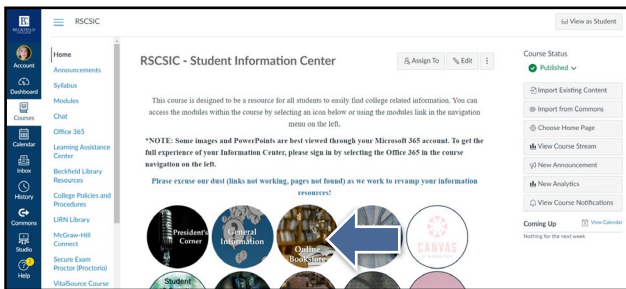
RSCSIC

View as Student

Account
Dashboard
Courses
Calendar
Inbox
History
Commons
Studio
Help

Home
Announcements
Syllabus
Modules
Chat
Office 365
Learning Assistance Center
Beckfield Library Resources
College Policies and Procedures
LIRN Library
McGraw-Hill Connect
Secure Exam Proctor (Proctorio)
VitalSource Course

RSCSIC - Student Information Center

Assign To
Edit

This course is designed to be a resource for all students to easily find college related information. You can access the modules within the course by selecting an icon below or using the modules link in the navigation menu on the left.

*NOTE: Some images and PowerPoints are best viewed through your Microsoft 365 account. To get the full experience of your Information Center, please sign in by selecting the Office 365 in the course navigation on the left.

Please excuse our dust (links not working, pages not found) as we work to revamp your information resources!

President's Corner
General Information
Online Bookstore
CANVAS
Student

Course Status
Published
Import Existing Content
Import from Commons
Choose Home Page
View Course Stream
New Announcement
New Analytics
View Course Notifications

Coming Up
View Calendar
Nothing for the next week